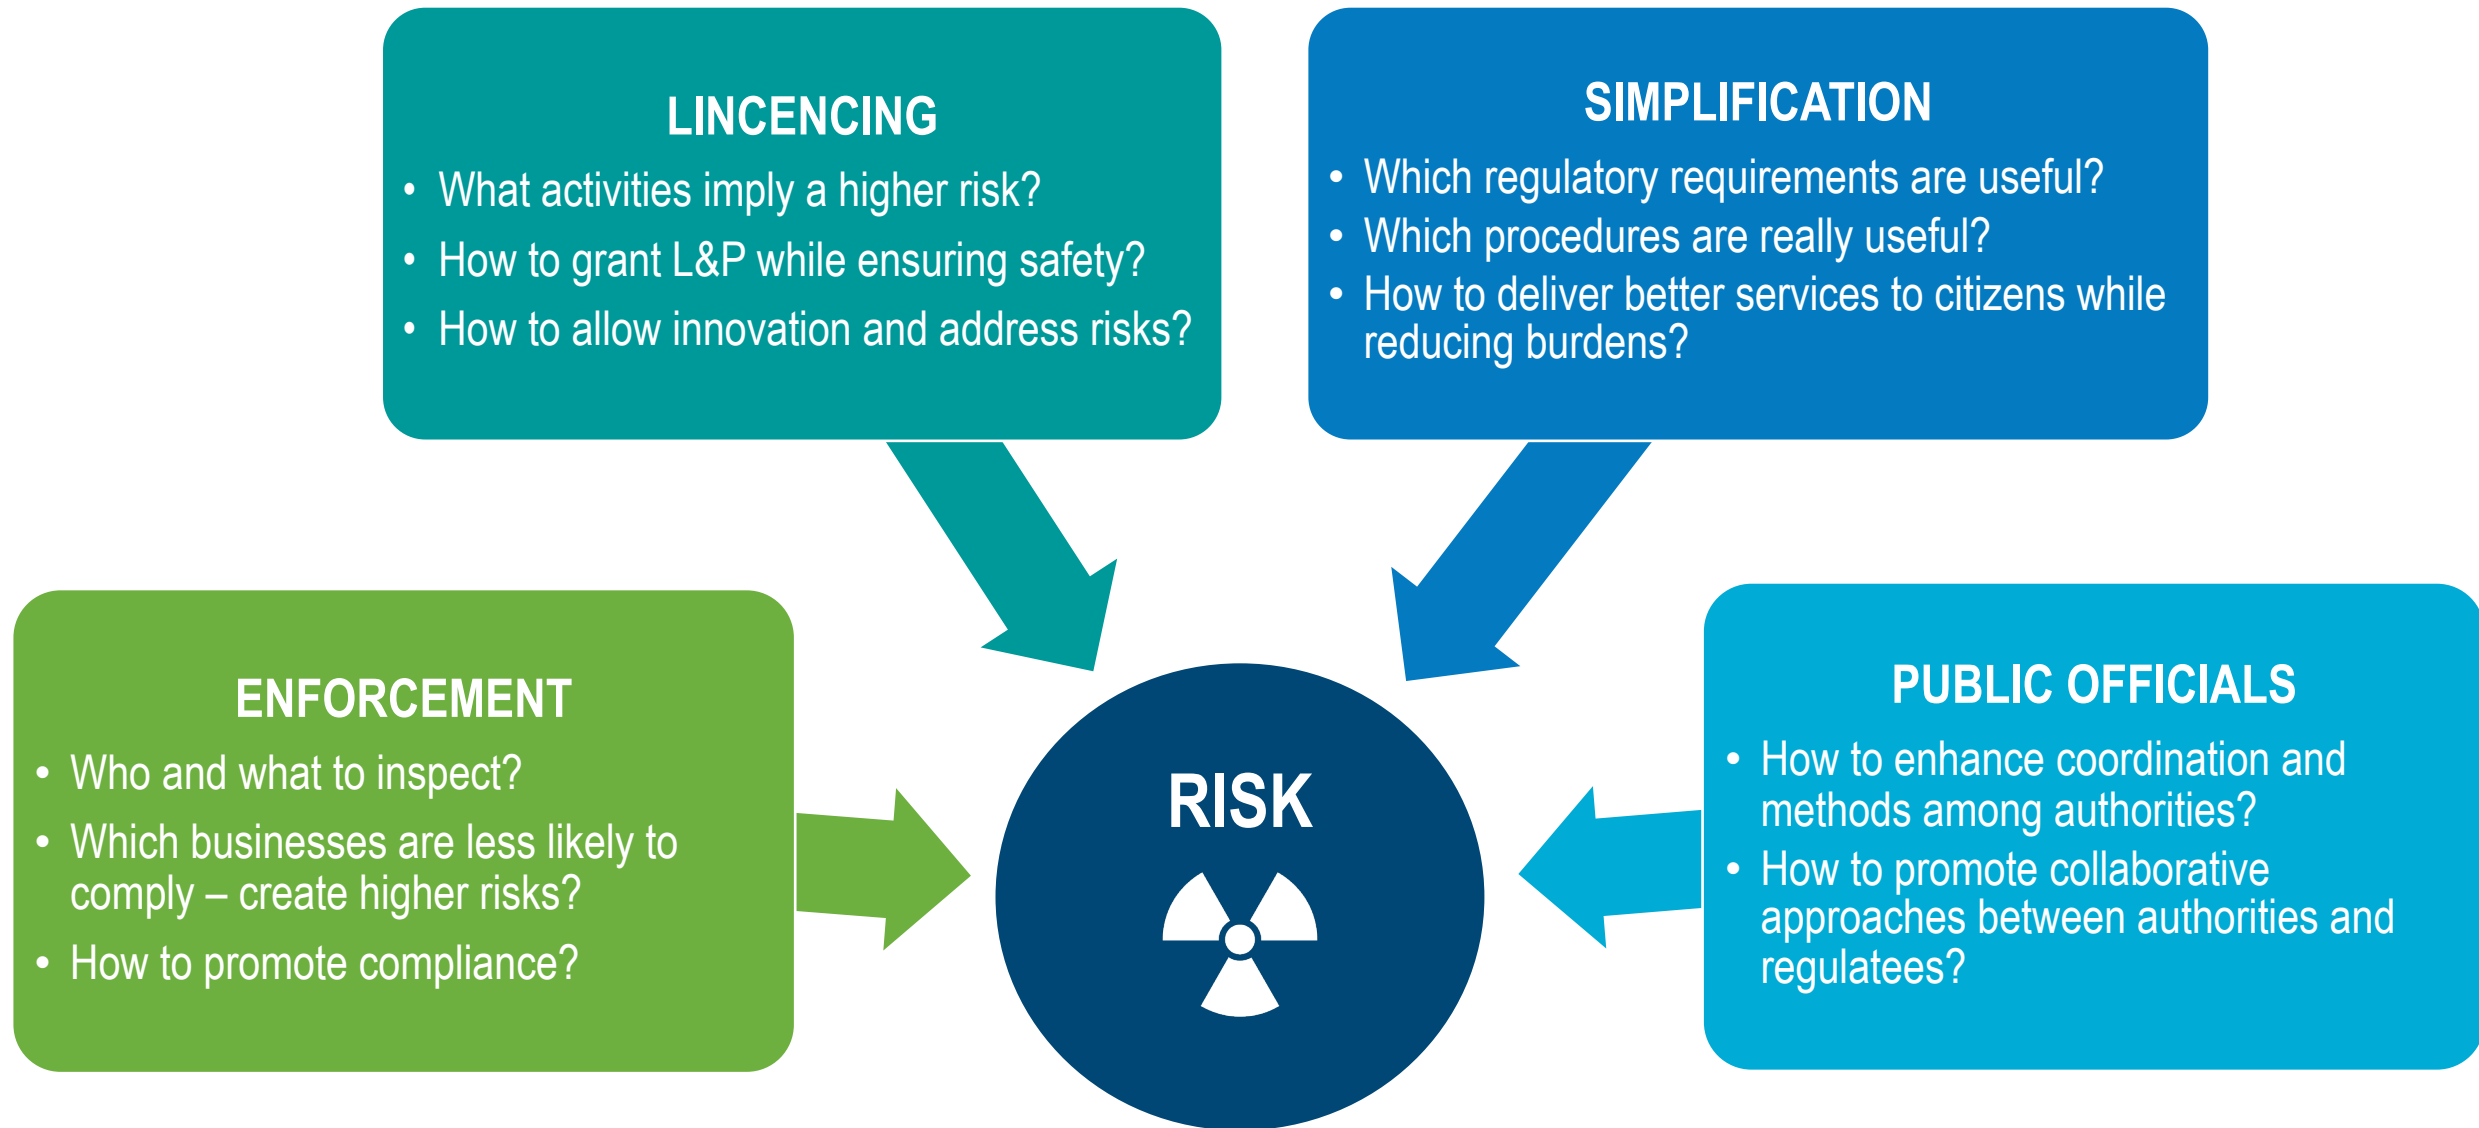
LINCENCING

- What activities imply a higher risk?
- How to grant L&P while ensuring safety?
- How to allow innovation and address risks?

SIMPLIFICATION

- Which regulatory requirements are useful?
- Which procedures are really useful?
- How to deliver better services to citizens while reducing burdens?

ENFORCEMENT

- Who and what to inspect?
- Which businesses are less likely to comply – create higher risks?
- How to promote compliance?

RISK

PUBLIC OFFICIALS

- How to enhance coordination and methods among authorities?
- How to promote collaborative approaches between authorities and regulatees?